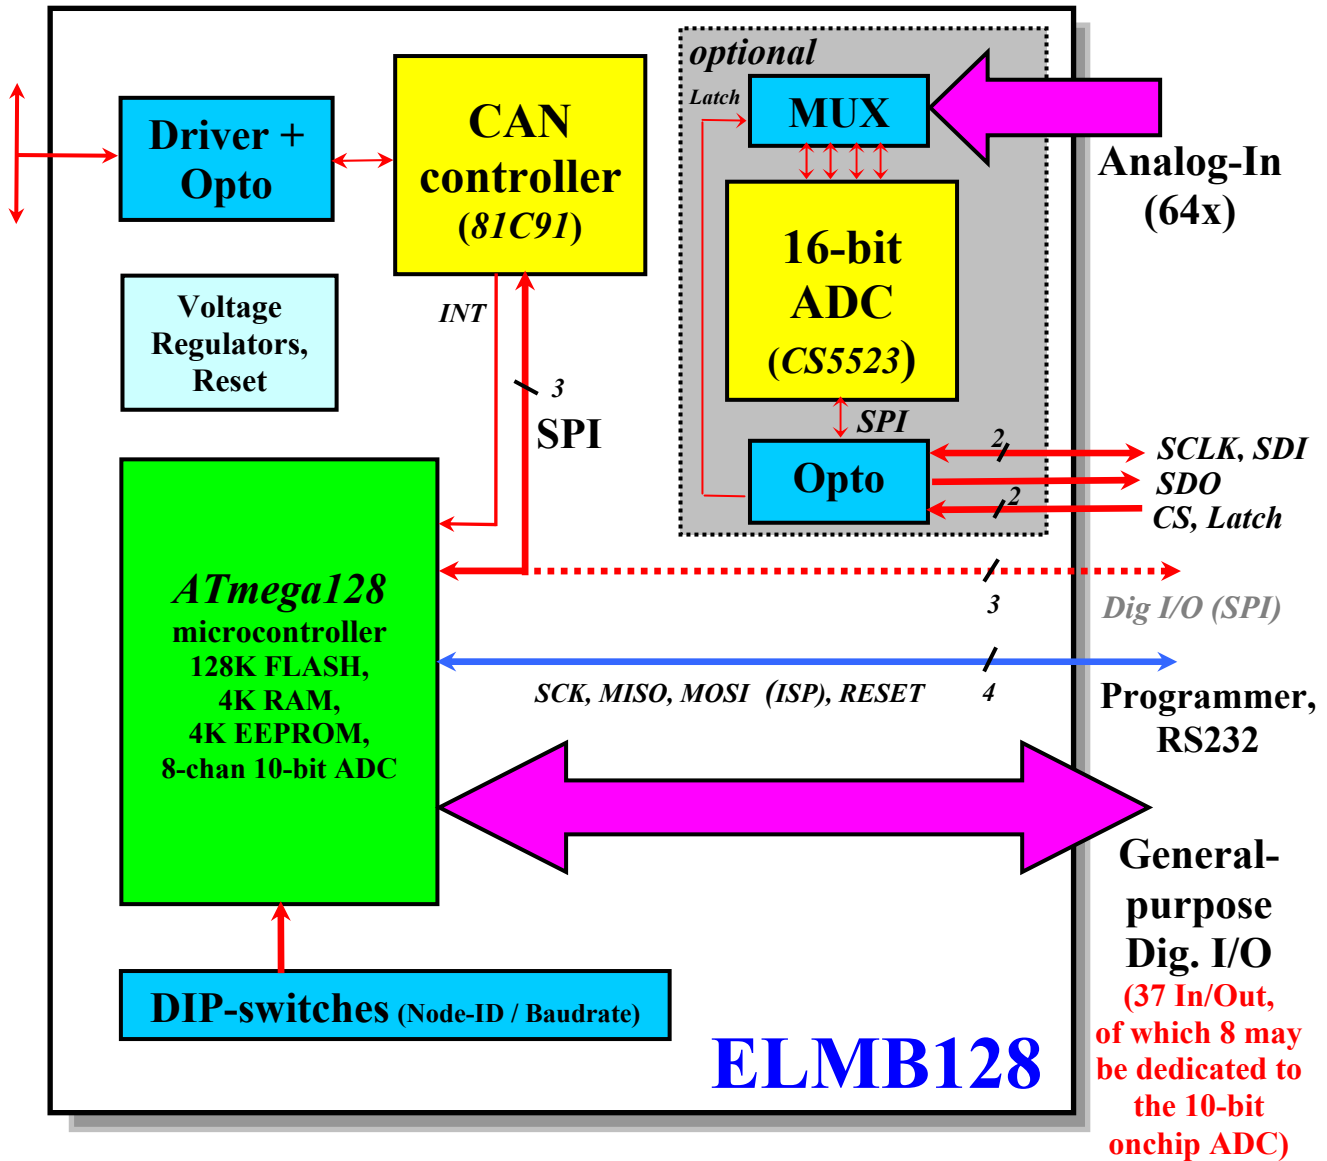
Driver + Opto

CAN controller (81C91)

optional

Latch

MUX

Analog-In (64x)

16-bit ADC (CS5523)

Voltage Regulators, Reset

INT

3

SPI

SPI

Opto

2

SCLK, SDI

SDO

2

CS, Latch

ATmega128
microcontroller
128K FLASH,
4K RAM,
4K EEPROM,
8-chan 10-bit ADC

3

Dig I/O (SPI)

SCK, MISO, MOSI (ISP), RESET

4

Programmer, RS232

General-purpose Dig. I/O
(37 In/Out, of which 8 may be dedicated to the 10-bit onchip ADC)

DIP-switches (Node-ID / Baudrate)

ELMB128